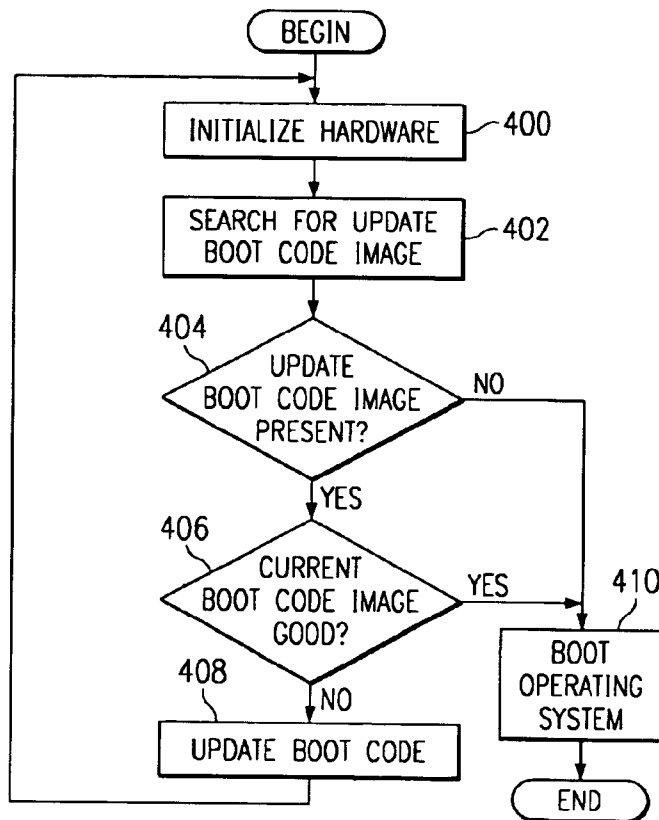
BEGIN

INITIALIZE HARDWARE

400

SEARCH FOR UPDATE BOOT CODE IMAGE

402

404

UPDATE BOOT CODE IMAGE PRESENT?

NO

YES

406

CURRENT BOOT CODE IMAGE GOOD?

YES

410

408

NO

BOOT OPERATING SYSTEM

UPDATE BOOT CODE

END